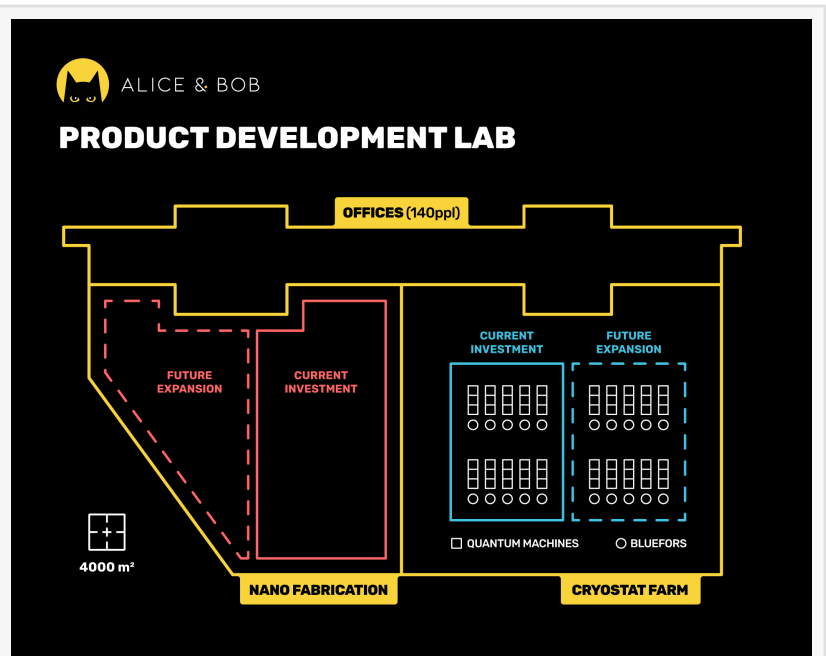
ALICE & BOB

PRODUCT DEVELOPMENT LAB

OFFICES (140ppl)

FUTURE EXPANSION

CURRENT INVESTMENT

CURRENT INVESTMENT

FUTURE EXPANSION

QUANTUM MACHINES

BLUEFORS

4000 m²

NANO FABRICATION

CRYOSTAT FARM